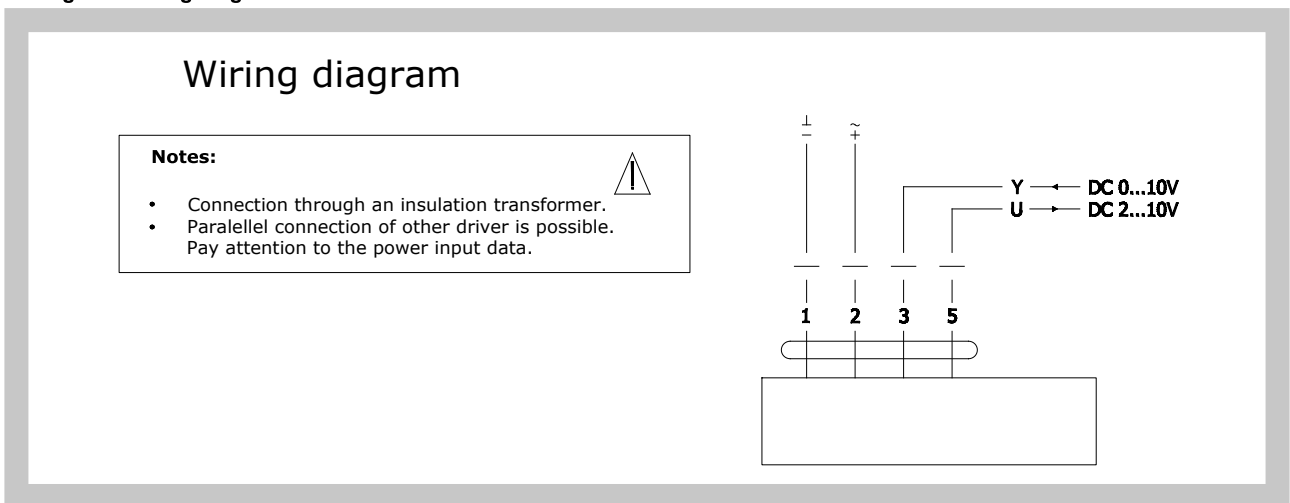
Wiring diagram

**Notes:**

- Connection through an insulation transformer.
- Paralellel connection of other driver is possible. Pay attention to the power input data.

⊥
−

~
+

Y ← DC 0...10V
U → DC 2...10V

1 2 3 5